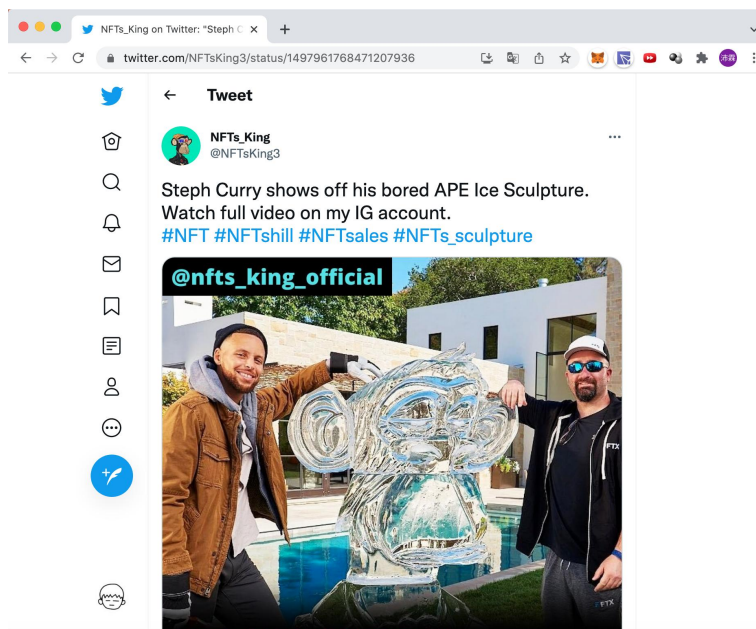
NFTs_King on Twitter: "Steph C

twitter.com/NFTsKing3/status/1497961768471207936

Tweet

NFTs_King
@NFTsKing3

Steph Curry shows off his bored APE Ice Sculpture. Watch full video on my IG account.
#NFT #NFTshill #NFTsales #NFTs_sculpture

@nfts_king_official

FTX

FTX